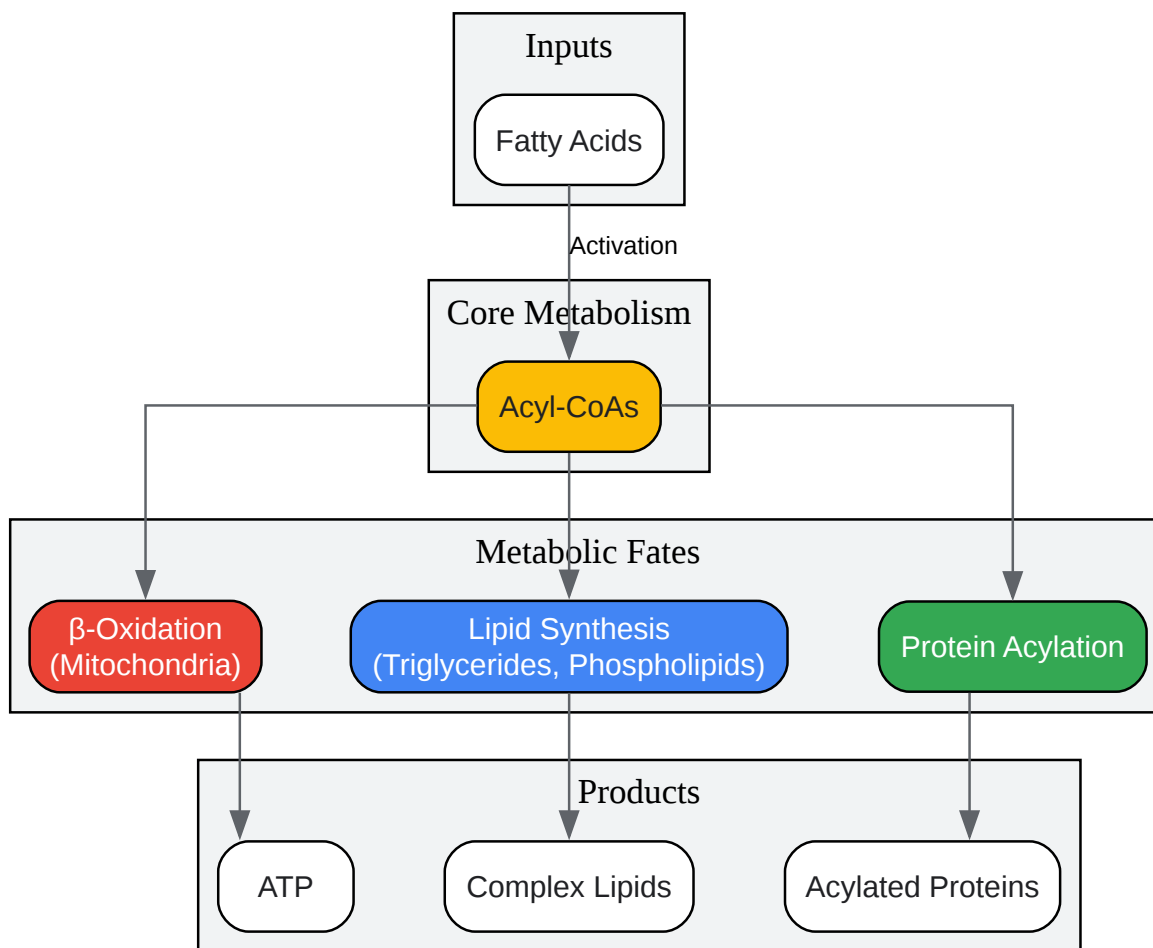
Inputs

Fatty Acids

Activation

Core Metabolism

Acyl-CoAs

Metabolic Fates

β-Oxidation (Mitochondria)

Lipid Synthesis (Triglycerides, Phospholipids)

Protein Acylation

Products

ATP

Complex Lipids

Acylated Proteins